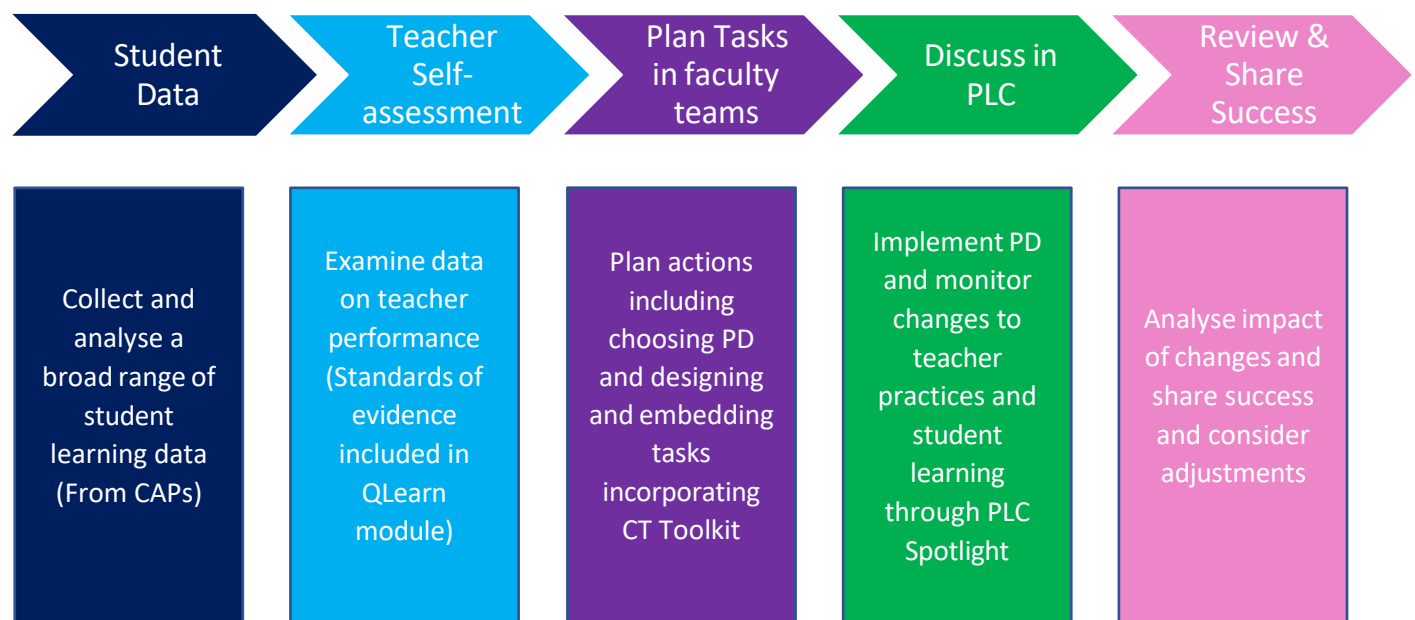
Student Data

Teacher Self-assessment

Plan Tasks in faculty teams

Discuss in PLC

Review & Share Success

Collect and analyse a broad range of student learning data (From CAPs)

Examine data on teacher performance (Standards of evidence included in QLearn module)

Plan actions including choosing PD and designing and embedding tasks incorporating CT Toolkit

Implement PD and monitor changes to teacher practices and student learning through PLC Spotlight

Analyse impact of changes and share success and consider adjustments